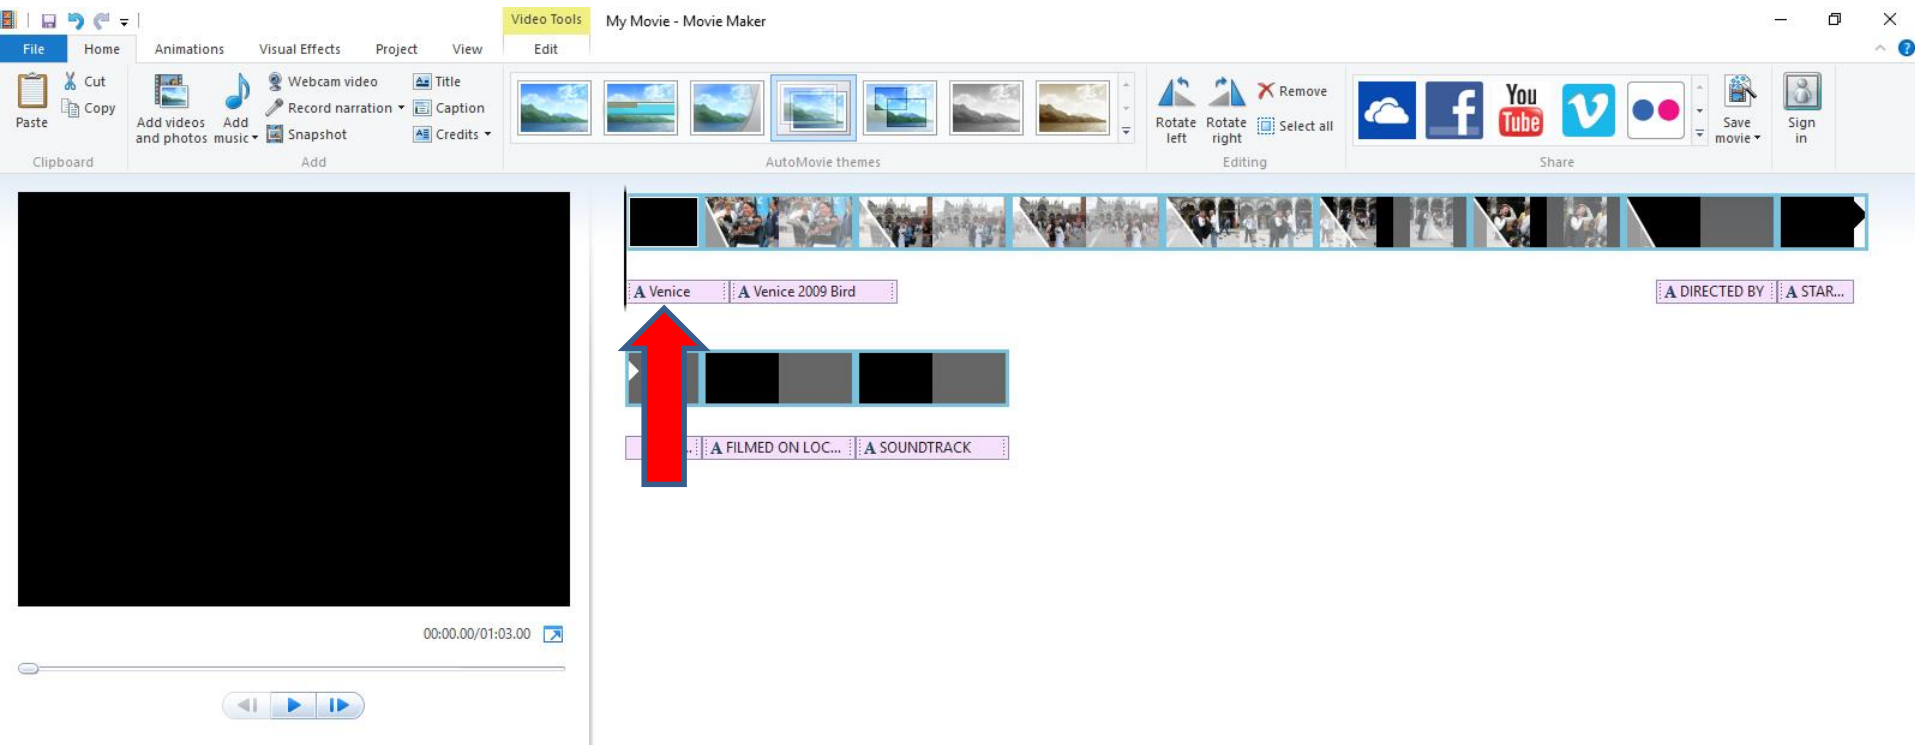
Video Tools
My Movie - Movie Maker

File
Home
Animations
Visual Effects
Project
View
Edit

Paste
Cut
Copy
Clipboard

Add videos and photos
Add music
Webcam video
Record narration
Snapshot
Title
Caption
Credits
Add

AutoMovie themes

Rotate left
Rotate right
Remove
Select all
Editing

You Tube
Share

Save movie
Sign in

A Venice
A Venice 2009 Bird
A DIRECTED BY
A STAR...

A FILMED ON LOC...
A SOUNDTRACK

00:00.00/01:03.00